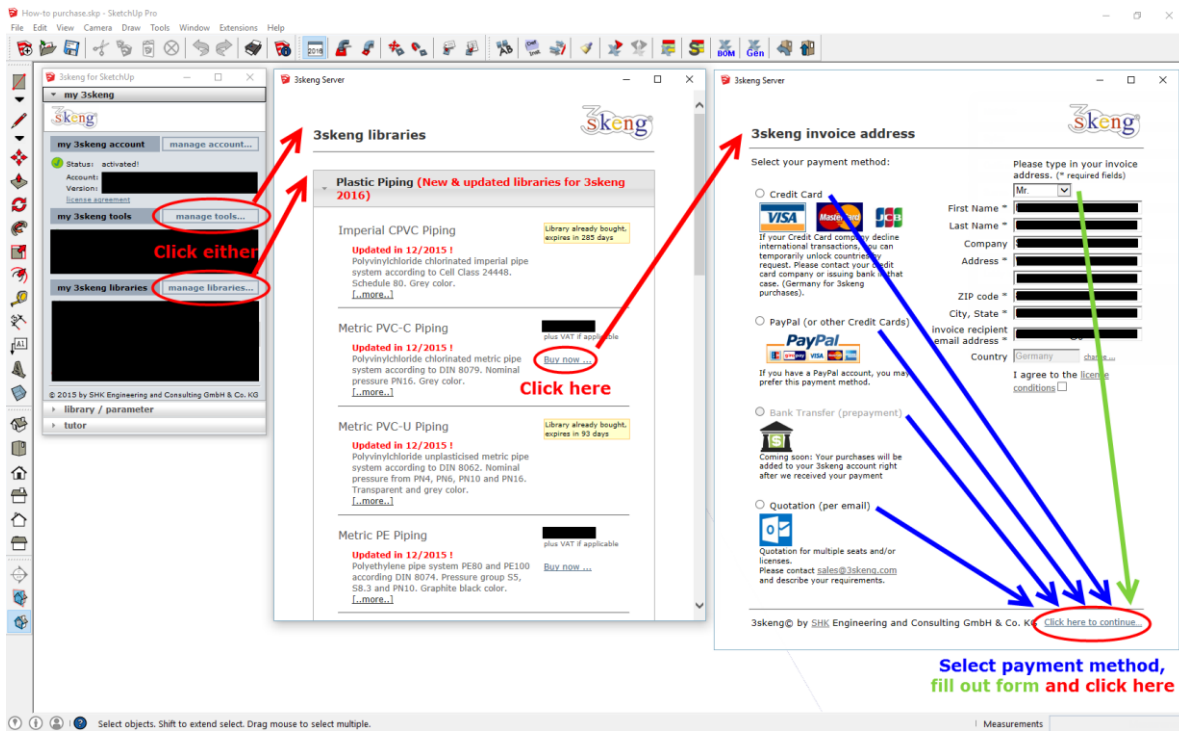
How-to purchase.skp - SketchUp Pro

File Edit View Camera Draw Tools Window Extensions Help

2016

BOM Gen

3skeng for SketchUp

my 3skeng

3skeng

my 3skeng account manage account...

Status: activated!
Account:
Version:
license agreement

my 3skeng tools manage tools...

Click either

my 3skeng libraries manage libraries...

© 2015 by SHK Engineering and Consulting GmbH & Co. KG

library / parameter

tutor

3skeng Server

3skeng libraries

3skeng

Plastic Piping (New & updated libraries for 3skeng 2016)

Imperial CPVC Piping

Library already bought, expires in 285 days

Updated in 12/2015 !
Polyvinylchloride chlorinated imperial pipe system according to Cell Class 24448. Schedule 80. Grey color.
[...more..]

Metric PVC-C Piping

plus VAT if applicable

Updated in 12/2015 !
Polyvinylchloride chlorinated metric pipe system according to DIN 8079. Nominal pressure PN16. Grey color.
[...more..]

Buy now ...

Click here

Metric PVC-U Piping

Library already bought, expires in 93 days

Updated in 12/2015 !
Polyvinylchloride unplasticised metric pipe system according to DIN 8062. Nominal pressure from PN4, PN6, PN10 and PN16. Transparent and grey color.
[...more..]

Metric PE Piping

plus VAT if applicable

Updated in 12/2015 !
Polyethylene pipe system PE80 and PE100 according DIN 8074. Pressure group S5, S8.3 and PN10. Graphite black color.
[...more..]

Buy now ...

3skeng Server

3skeng invoice address

3skeng

Select your payment method:

Credit Card

VISA MasterCard JCB

If your Credit Card company decline international transactions, you can temporarily unlock countries by request. Please contact your credit card company or issuing bank in that case. (Germany for 3skeng purchases).

PayPal (or other Credit Cards)

PayPal

If you have a PayPal account, you may prefer this payment method.

Bank Transfer (prepayment)

Coming soon: Your purchases will be added to your 3skeng account right after we received your payment

Quotation (per email)

Quotation for multiple seats and/or licenses.
Please contact sales@3skeng.com and describe your requirements.

Please type in your invoice address. (* required fields)

Mr.

First Name *
Last Name *
Company
Address *
ZIP code *
City, State *
invoice recipient email address *
Country Germany change...

I agree to the license conditions

3skeng© by SHK Engineering and Consulting GmbH & Co. KG Click here to continue...

Select payment method,
fill out form and click here

Select objects. Shift to extend select. Drag mouse to select multiple.

Measurements